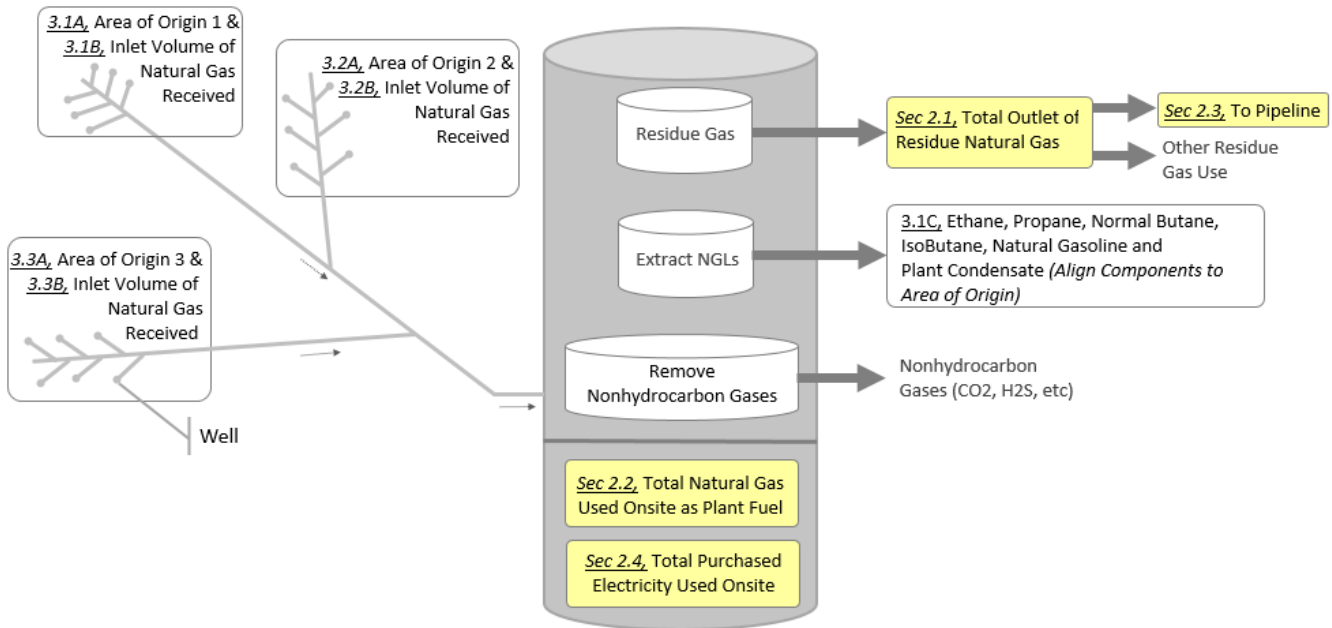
3.1A, Area of Origin 1 & 3.1B, Inlet Volume of Natural Gas Received

3.2A, Area of Origin 2 & 3.2B, Inlet Volume of Natural Gas Received

3.3A, Area of Origin 3 & 3.3B, Inlet Volume of Natural Gas Received

Well

Residue Gas

Sec 2.1, Total Outlet of Residue Natural Gas

Sec 2.3, To Pipeline

Other Residue Gas Use

Extract NGLs

3.1C, Ethane, Propane, Normal Butane, IsoButane, Natural Gasoline and Plant Condensate (Align Components to Area of Origin)

Remove Nonhydrocarbon Gases

Nonhydrocarbon Gases (CO2, H2S, etc)

Sec 2.2, Total Natural Gas Used Onsite as Plant Fuel

Sec 2.4, Total Purchased Electricity Used Onsite